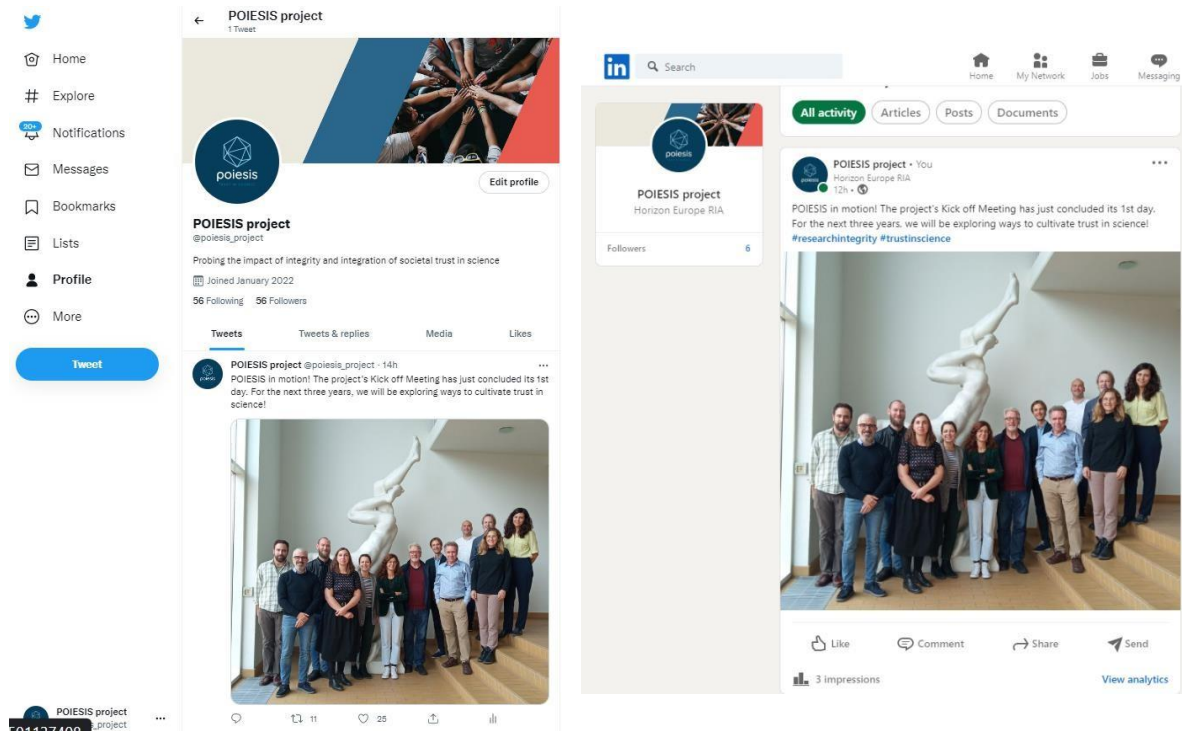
Home

Explore

20+ Notifications

Messages

Bookmarks

Lists

Profile

More

Tweet

POIESIS project
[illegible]_project

POIESIS project
1 Tweet

poiesis

Edit profile

POIESIS project
@poiesis_project

Probing the impact of integrity and integration of societal trust in science

Joined January 2022

56 Following 56 Followers

Tweets | Tweets & replies | Media | Likes

POIESIS project @poiesis_project · 14h
POIESIS in motion! The project's Kick off Meeting has just concluded its 1st day. For the next three years, we will be exploring ways to cultivate trust in science!

11 25

in Search

Home My Network Jobs Messaging

poiesis

POIESIS project
Horizon Europe RIA

Followers 6

All activity Articles Posts Documents

POIESIS project • You
Horizon Europe RIA
12h •

POIESIS in motion! The project's Kick off Meeting has just concluded its 1st day. For the next three years, we will be exploring ways to cultivate trust in science! #researchintegrity #trustinscience

Like Comment Share Send

3 impressions

View analytics